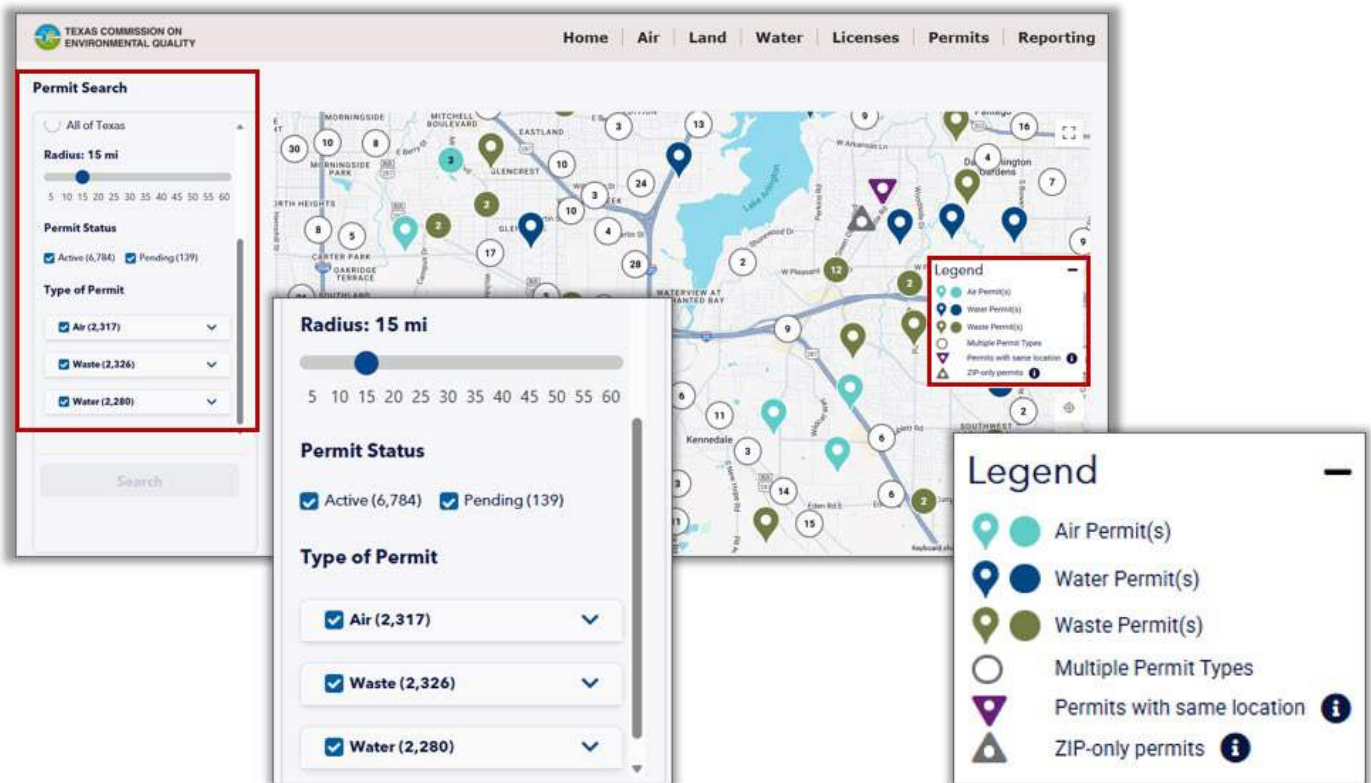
TEXAS COMMISSION ON ENVIRONMENTAL QUALITY

Home | Air | Land | Water | Licenses | Permits | Reporting

Permit Search

All of Texas

Radius: 15 mi

5 10 15 20 25 30 35 40 45 50 55 60

Permit Status

Active (6,784) Pending (139)

Type of Permit

Air (2,317)

Waste (2,326)

Water (2,280)

Search

MORNINGSIDE
MITCHELL BOULEVARD
EASTLAND
MORNINGSIDE PARK
GLENCREST
CARTER PARK
OAKRIDGE TERRACE
Lake Arlington
W Pleasant
WATERVIEW AT
Kennedale
SOUTHWEST
Dalworthington Gardens

30 10 8 3 10 3 13 24 10 3 8 5 17 4 28 2 12 2 9 16 4 7 9 2 11 3 6 14 15 6 2

Legend

Air Permit(s)
Water Permit(s)
Waste Permit(s)
Multiple Permit Types
Permits with same location
ZIP-only permits

Radius: 15 mi

5 10 15 20 25 30 35 40 45 50 55 60

Permit Status

Active (6,784) Pending (139)

Type of Permit

Air (2,317)

Waste (2,326)

Water (2,280)

Legend

Air Permit(s)

Water Permit(s)

Waste Permit(s)

Multiple Permit Types

Permits with same location

ZIP-only permits